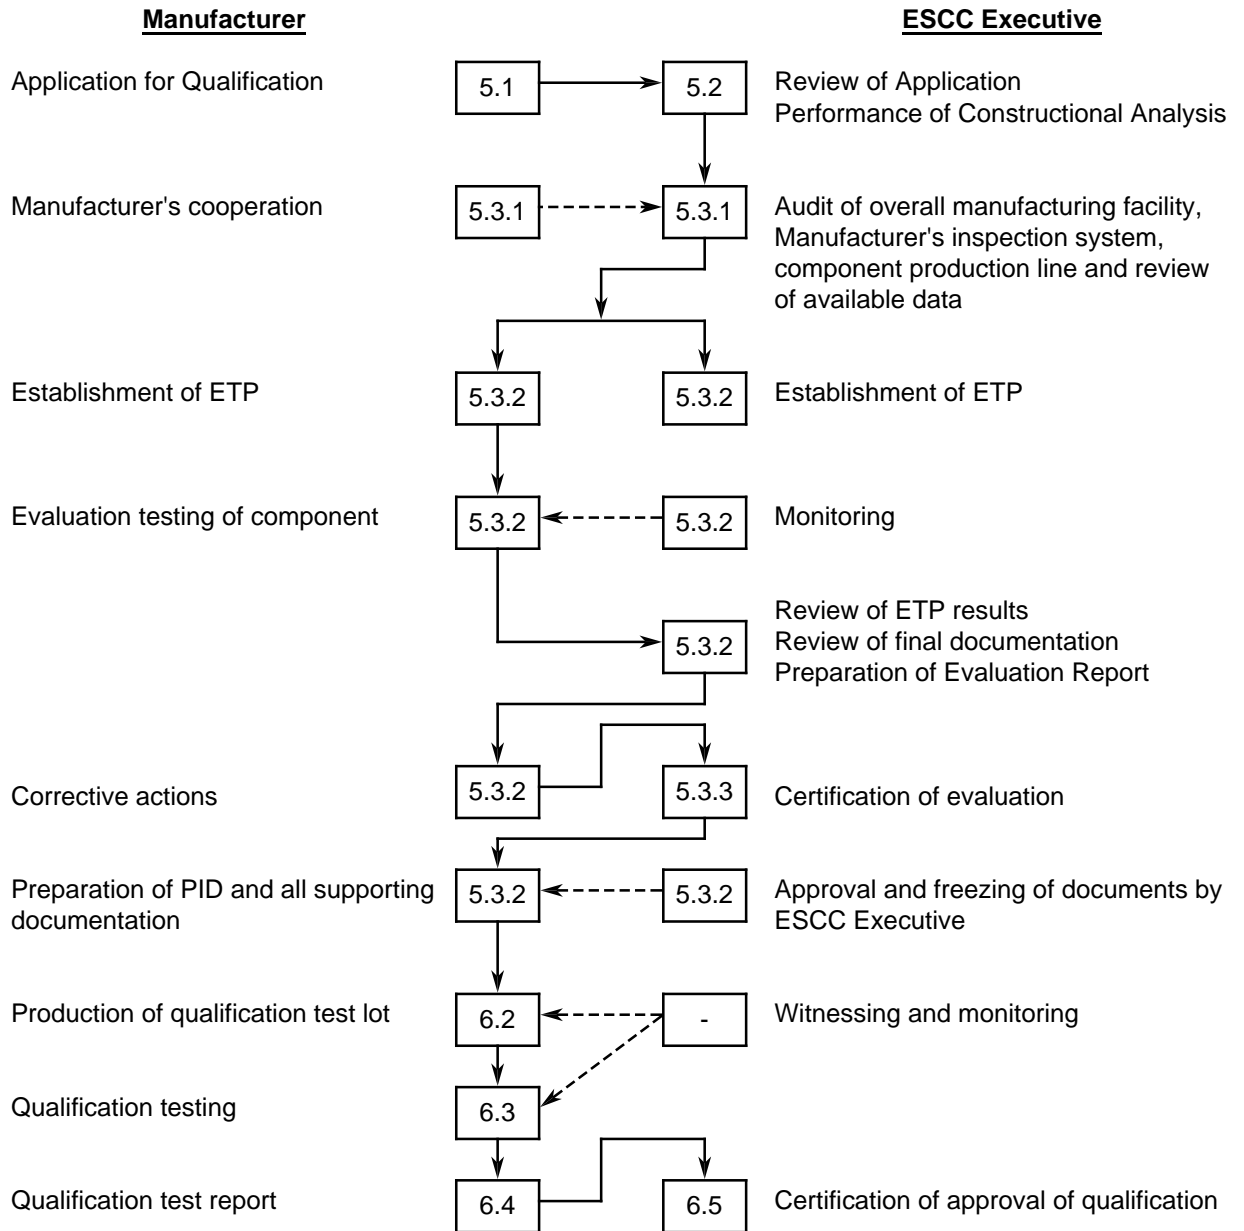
Manufacturer

ESCC Executive

Application for Qualification

5.1

5.2

Review of Application
Performance of Constructional Analysis

Manufacturer's cooperation

5.3.1

5.3.1

Audit of overall manufacturing facility, Manufacturer's inspection system, component production line and review of available data

Establishment of ETP

5.3.2

5.3.2

Establishment of ETP

Evaluation testing of component

5.3.2

5.3.2

Monitoring

Review of ETP results
Review of final documentation
Preparation of Evaluation Report

5.3.2

Corrective actions

5.3.2

5.3.3

Certification of evaluation

Preparation of PID and all supporting documentation

5.3.2

5.3.2

Approval and freezing of documents by ESCC Executive

Production of qualification test lot

6.2

-

Witnessing and monitoring

Qualification testing

6.3

Qualification test report

6.4

6.5

Certification of approval of qualification